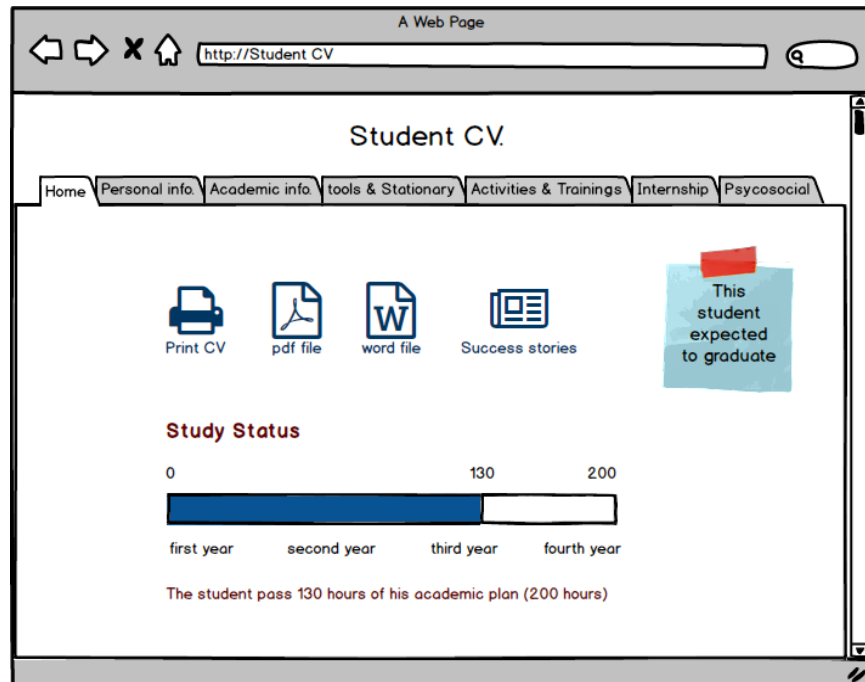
A Web Page

http://Student CV

Student CV.

Home | Personal info. | Academic info. | tools & Stationary | Activities & Trainings | Internship | Psycosocial

Print CV
pdf file
W
word file
Success stories

This student expected to graduate

Study Status

0
130
200

first year
second year
third year
fourth year

The student pass 130 hours of his academic plan (200 hours)